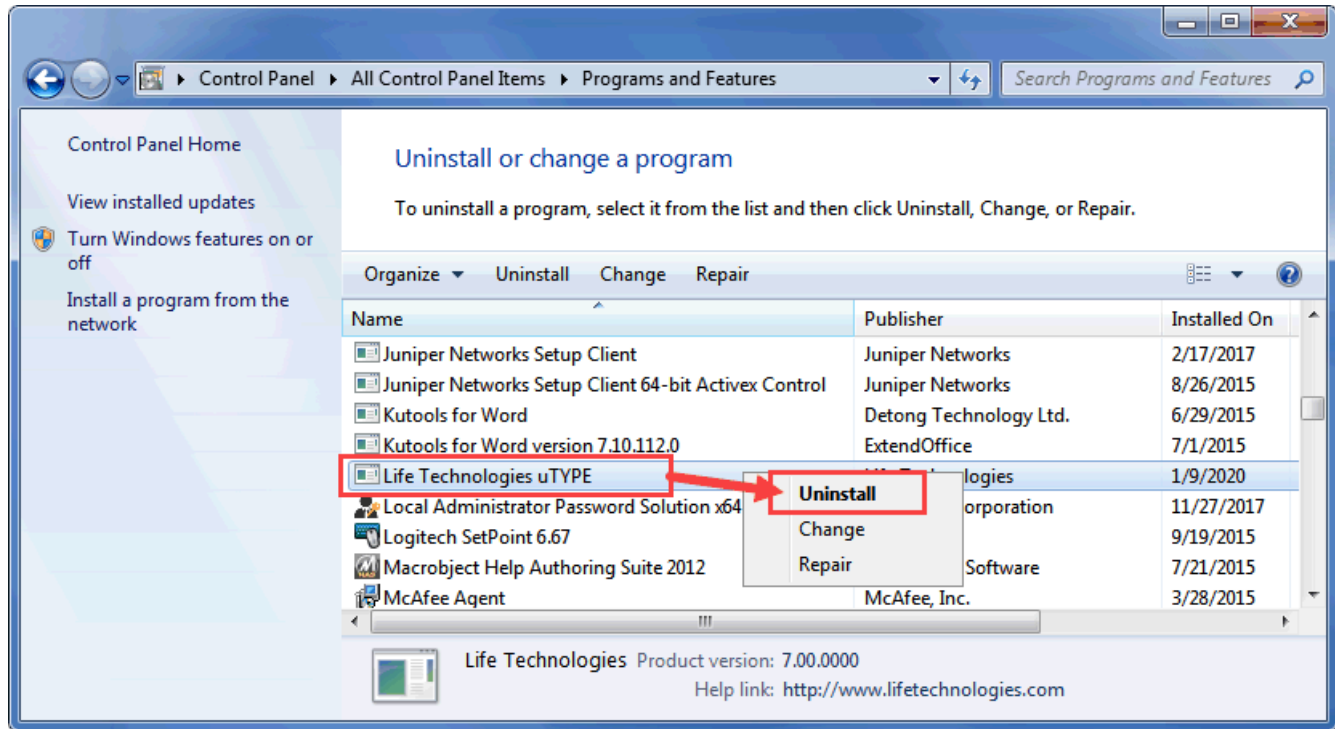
Control Panel ▸ All Control Panel Items ▸ Programs and Features

Search Programs and Features

Control Panel Home

View installed updates

Turn Windows features on or off

Install a program from the network

Uninstall or change a program

To uninstall a program, select it from the list and then click Uninstall, Change, or Repair.

Organize ▾ Uninstall Change Repair

| Name | Publisher | Installed On |
|---|---|---|
| Juniper Networks Setup Client | Juniper Networks | 2/17/2017 |
| Juniper Networks Setup Client 64-bit Activex Control | Juniper Networks | 8/26/2015 |
| Kutools for Word | Detong Technology Ltd. | 6/29/2015 |
| Kutools for Word version 7.10.112.0 | ExtendOffice | 7/1/2015 |
| Life Technologies uTYPE | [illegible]logies | 1/9/2020 |
| Local Administrator Password Solution x64 | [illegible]orporation | 11/27/2017 |
| Logitech SetPoint 6.67 | | 9/19/2015 |
| Macrobject Help Authoring Suite 2012 | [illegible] Software | 7/21/2015 |
| McAfee Agent | McAfee, Inc. | 3/28/2015 |

Uninstall
Change
Repair

Life Technologies Product version: 7.00.0000
Help link: http://www.lifetechnologies.com